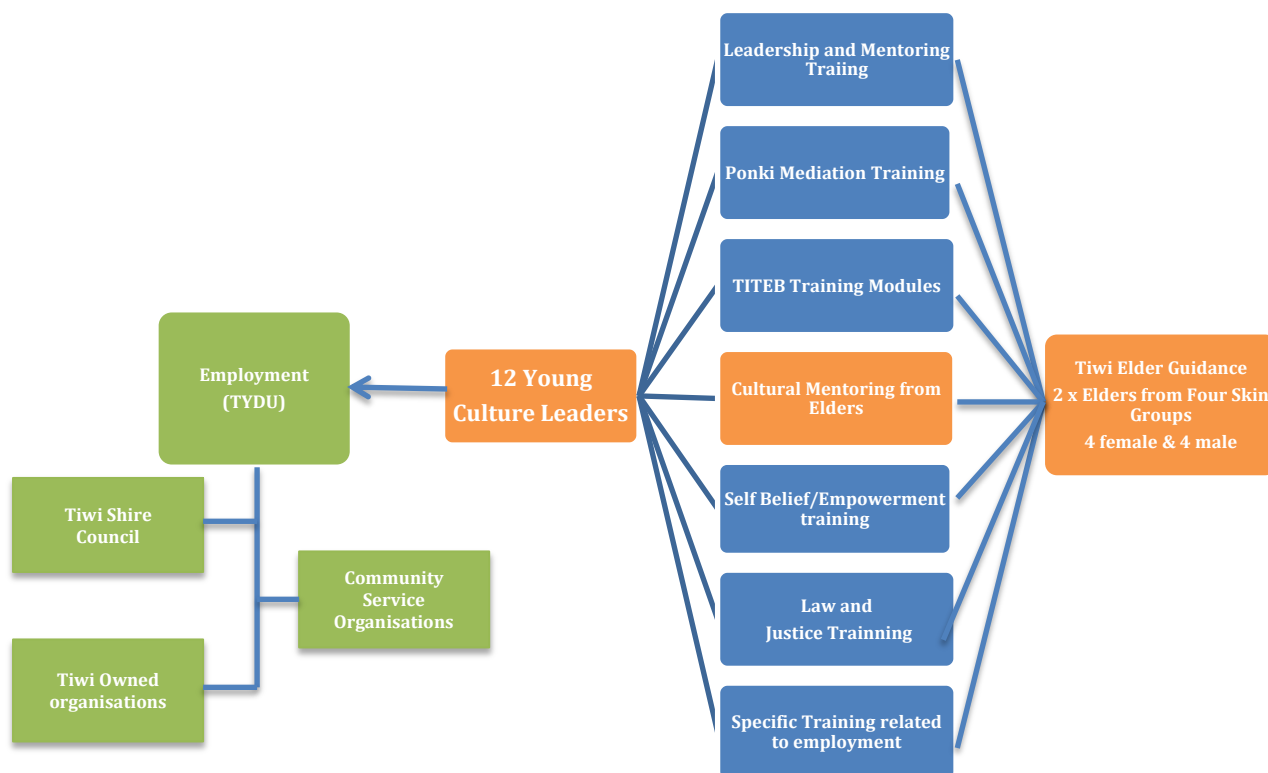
Leadership and Mentoring Traiing

Ponki Mediation Training

TITEB Training Modules

Cultural Mentoring from Elders

Self Belief/Empowerment training

Law and Justice Trainning

Specific Training related to employment

12 Young Culture Leaders

Employment (TYDU)

Tiwi Shire Council

Community Service Organisations

Tiwi Owned organisations

Tiwi Elder Guidance
2 x Elders from Four Skin Groups
4 female & 4 male